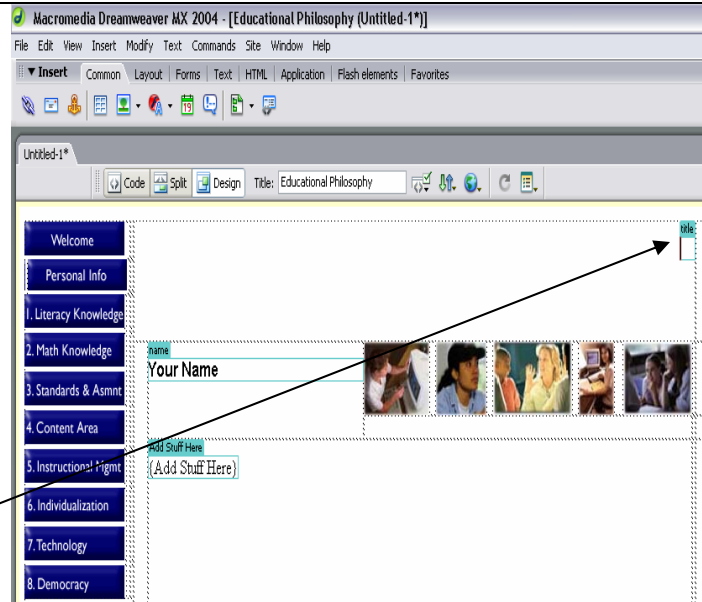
Macromedia Dreamweaver MX 2004 - [Educational Philosophy (Untitled-1*)]

File Edit View Insert Modify Text Commands Site Window Help

▼Insert Common Layout Forms Text HTML Application Flash elements Favorites

Untitled-1*

Code Split Design Title: Educational Philosophy

title

Welcome

Personal Info

1. Literacy Knowledge

2. Math Knowledge

3. Standards & Asmnt

4. Content Area

5. Instructional Mgmt

6. Individualization

7. Technology

8. Democracy

name

Your Name

Add Stuff Here

(Add Stuff Here)